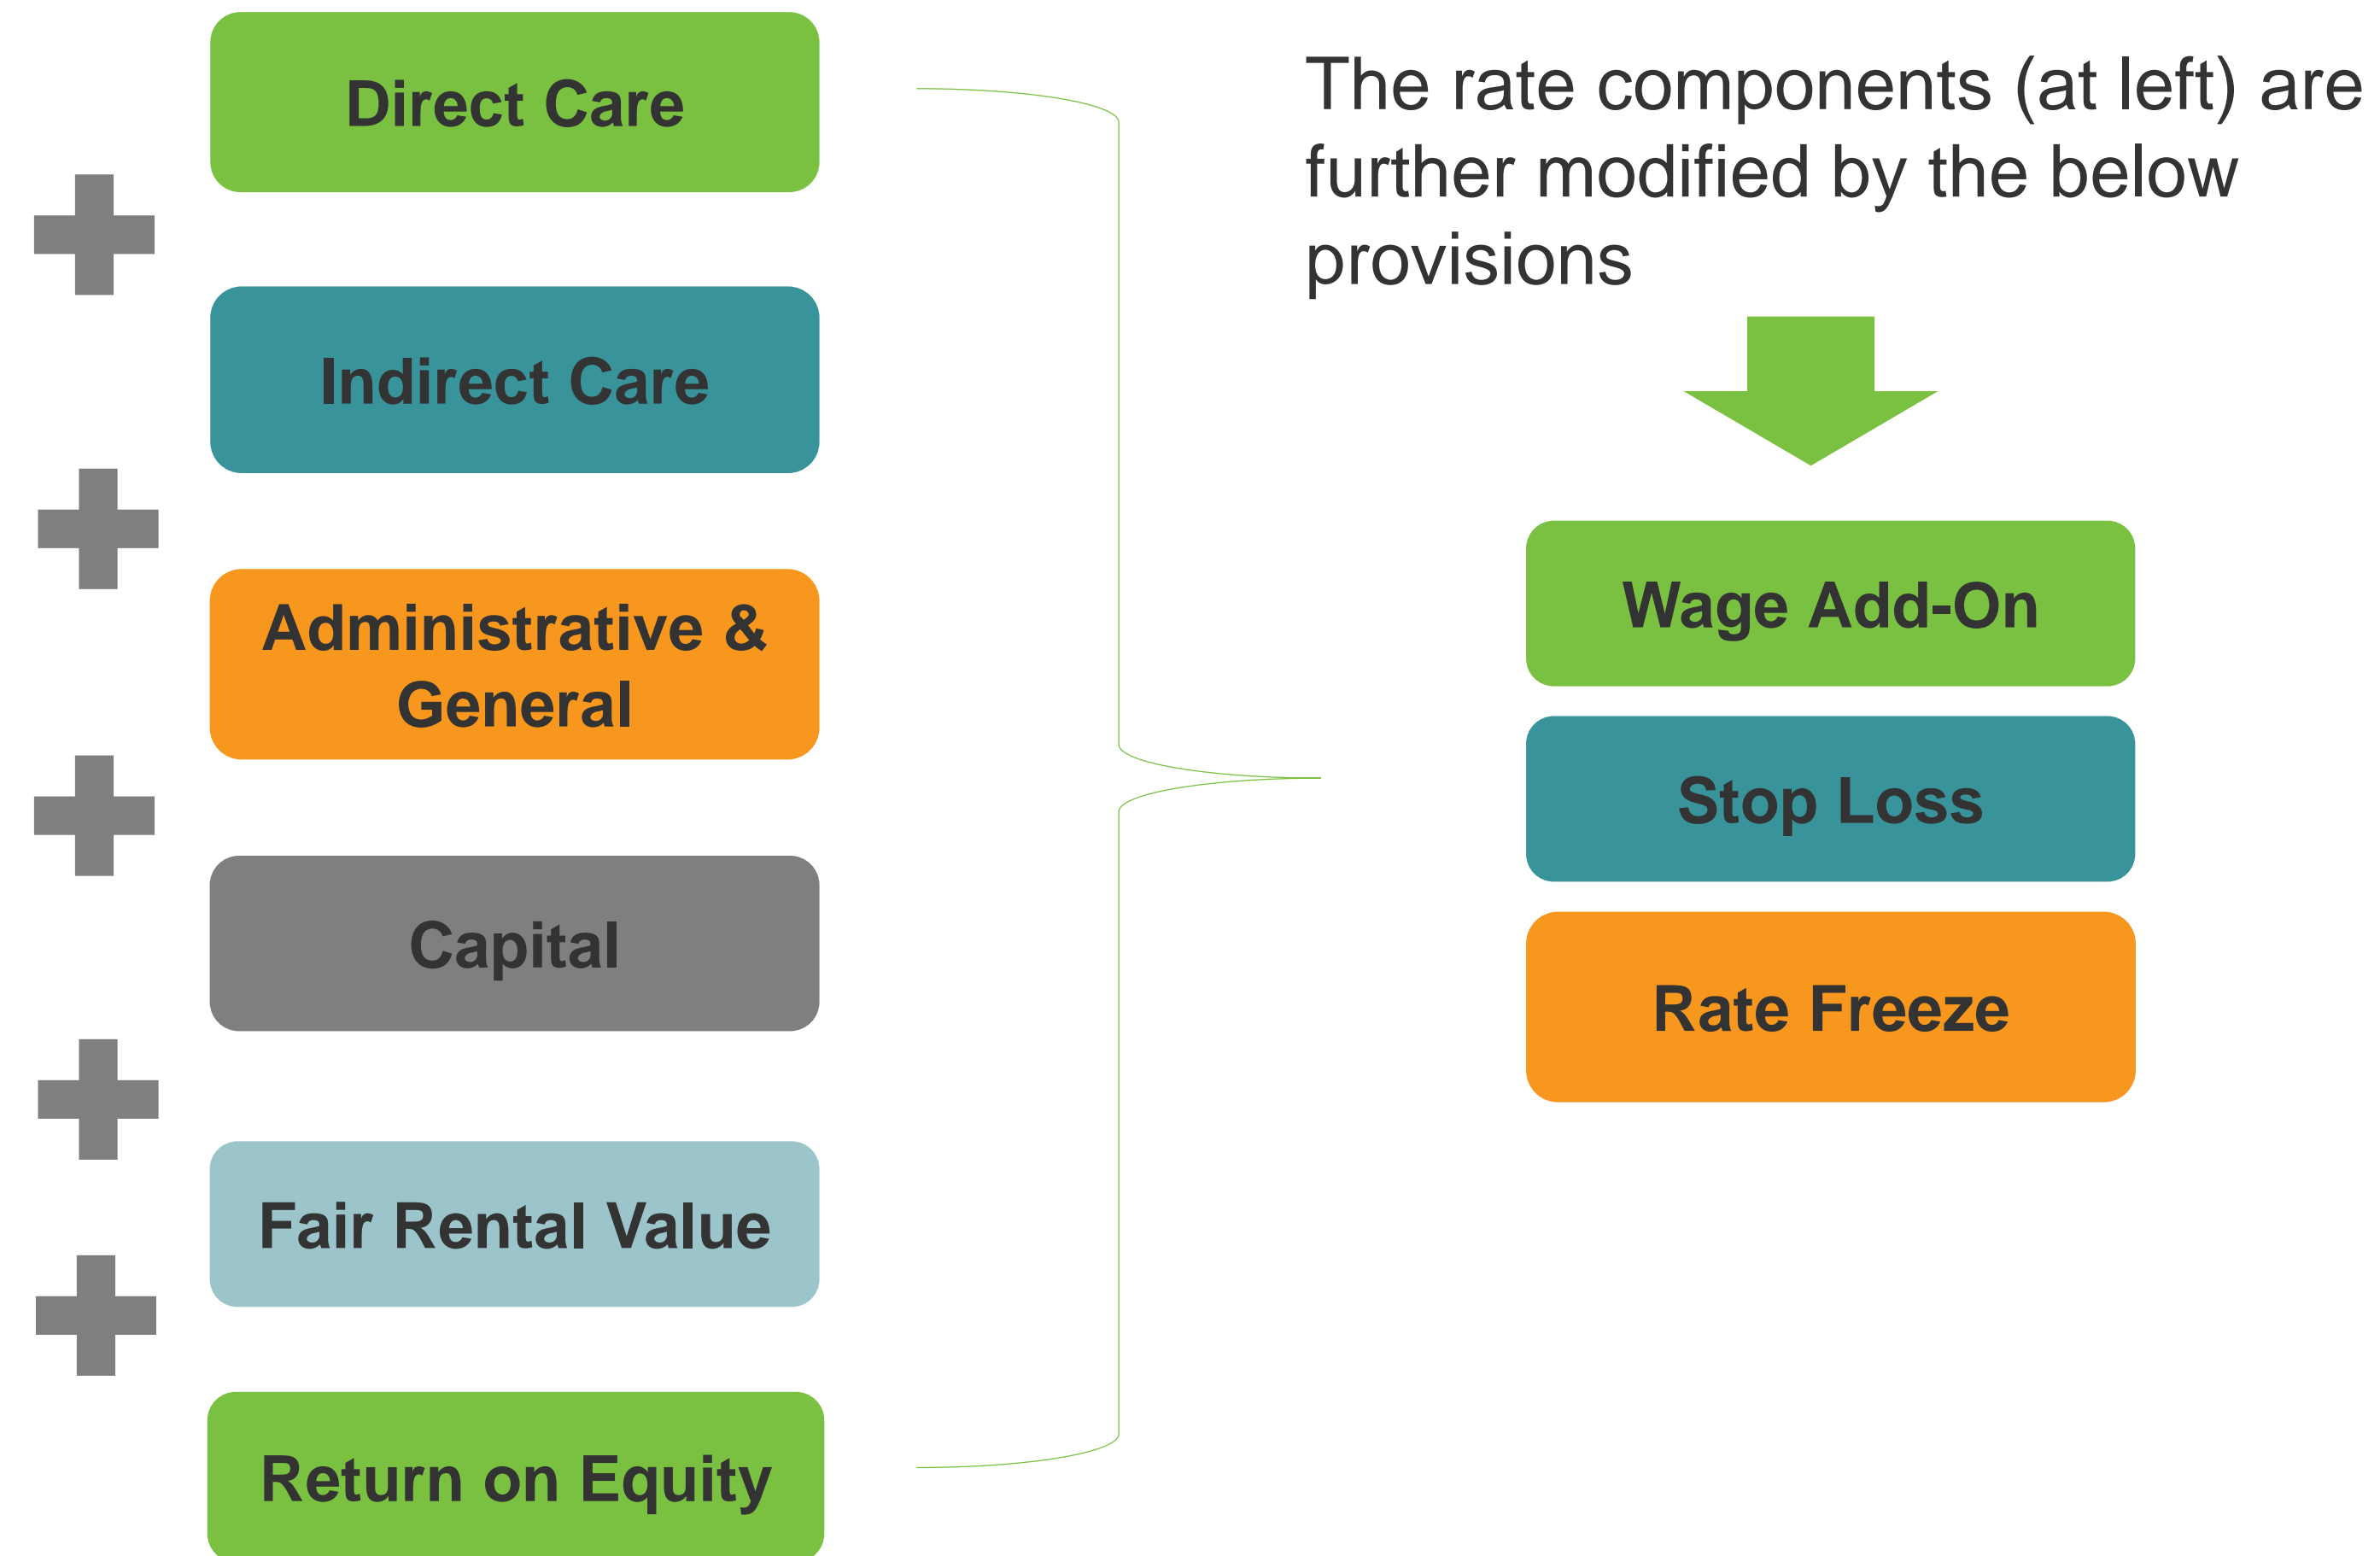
Direct Care

Indirect Care

Administrative & General

Capital

Fair Rental Value

Return on Equity

The rate components (at left) are further modified by the below provisions

Wage Add-On

Stop Loss

Rate Freeze